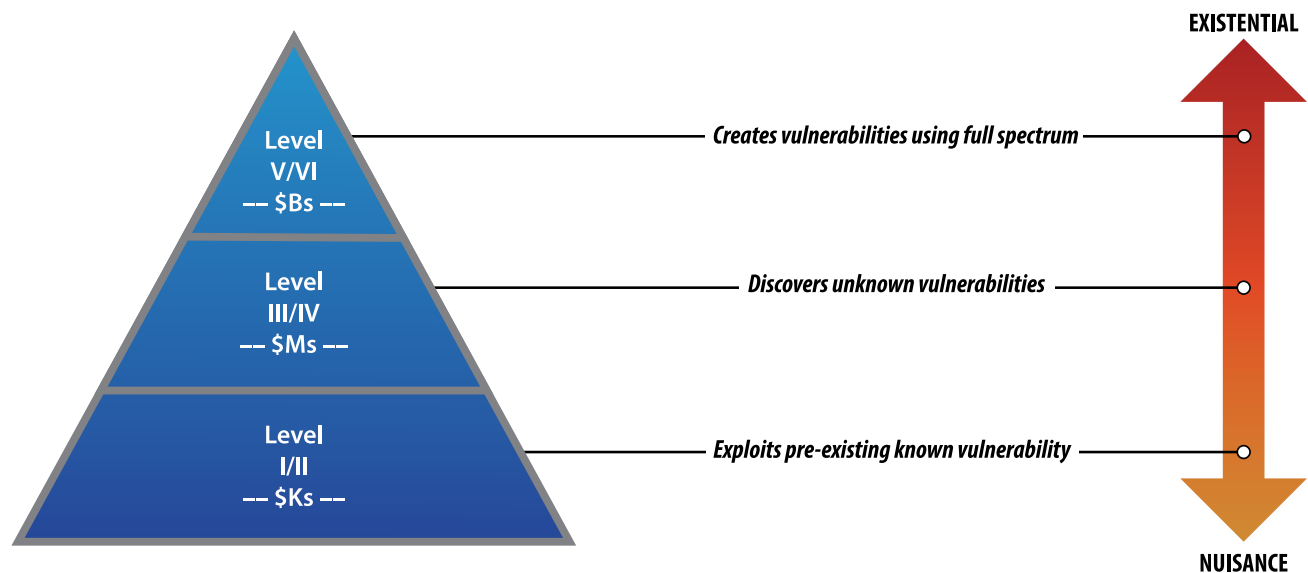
EXISTENTIAL

Level
V/VI
–– $Bs ––

Creates vulnerabilities using full spectrum

Level
III/IV
–– $Ms ––

Discovers unknown vulnerabilities

Level
I/II
–– $Ks ––

Exploits pre-existing known vulnerability

NUISANCE